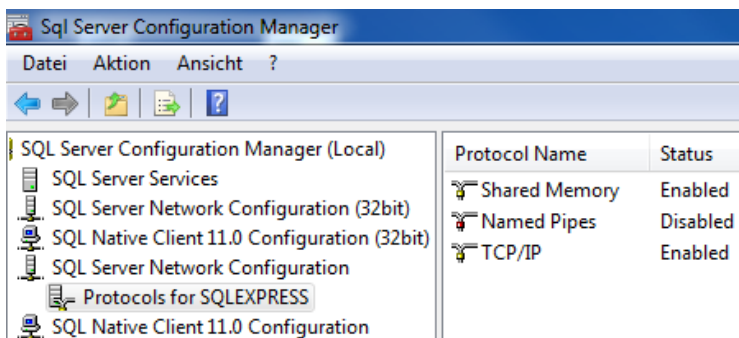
Sql Server Configuration Manager

Datei Aktion Ansicht ?

SQL Server Configuration Manager (Local)
SQL Server Services
SQL Server Network Configuration (32bit)
SQL Native Client 11.0 Configuration (32bit)
SQL Server Network Configuration
Protocols for SQLEXPRESS
SQL Native Client 11.0 Configuration

| Protocol Name | Status |
|---|---|
| Shared Memory | Enabled |
| Named Pipes | Disabled |
| TCP/IP | Enabled |